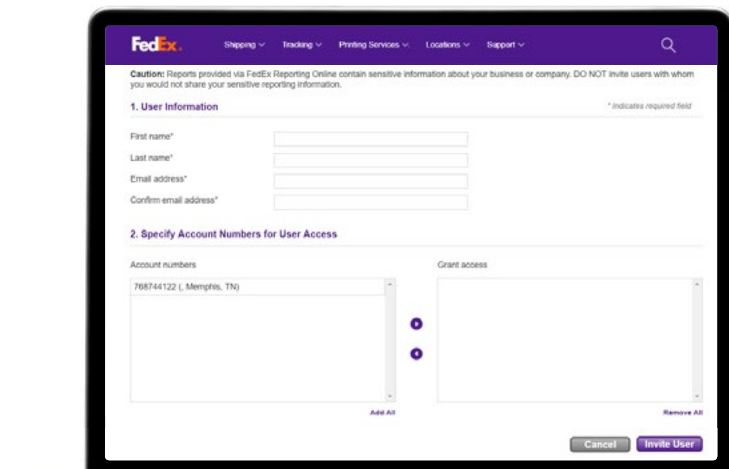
FedEx.

Shipping Tracking Printing Services Locations Support

Caution: Reports provided via FedEx Reporting Online contain sensitive information about your business or company. DO NOT invite users with whom you would not share your sensitive reporting information.

1. User Information

* indicates required field

First name*

Last name*

Email address*

Confirm email address*

2. Specify Account Numbers for User Access

Account numbers

768744122 (, Memphis, TN)

Add All

Grant access

Remove All

Cancel

Invite User